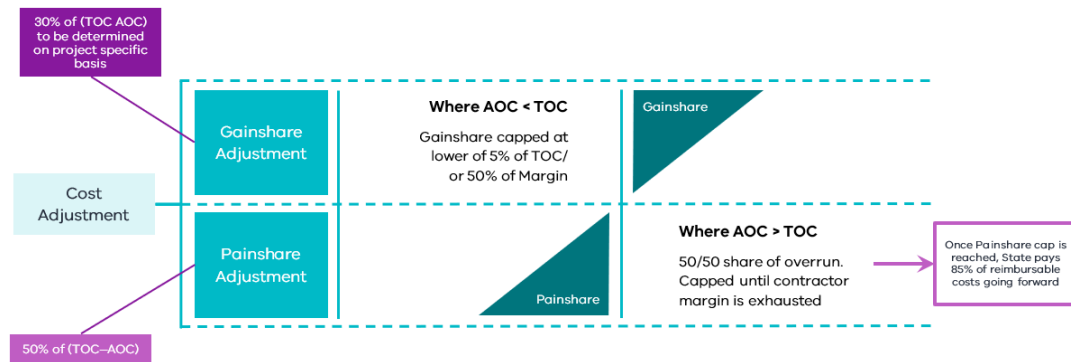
30% of (TOC AOC) to be determined on project specific basis

Cost Adjustment

Gainshare Adjustment

Where AOC < TOC

Gainshare capped at lower of 5% of TOC/ or 50% of Margin

Gainshare

Painshare Adjustment

Painshare

Where AOC > TOC

50/50 share of overrun. Capped until contractor margin is exhausted

Once Painshare cap is reached, State pays 85% of reimbursable costs going forward

50% of (TOC–AOC)